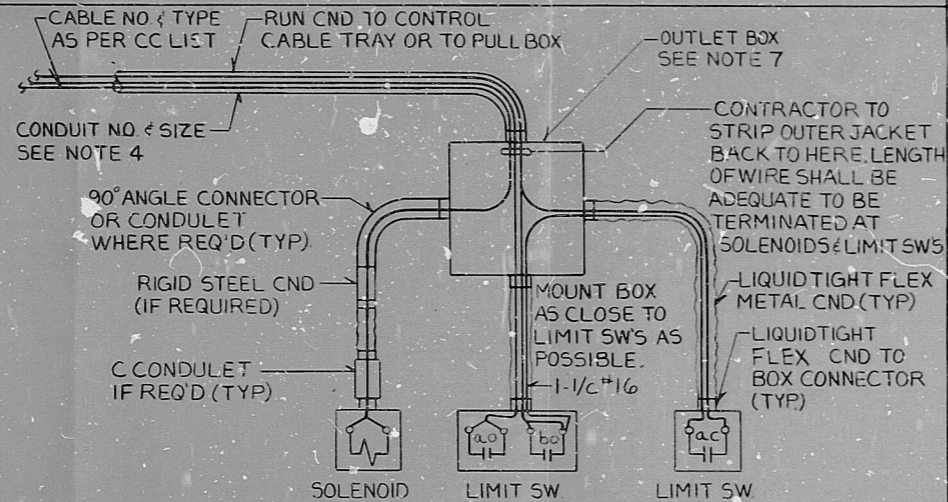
CABLE NO. & TYPE AS PER CC LIST

RUN CND TO CONTROL CABLE TRAY OR TO PULL BOX

OUTLET BOX SEE NOTE 7

CONDUIT NO. & SIZE SEE NOTE 4

CONTRACTOR TO STRIP OUTER JACKET BACK TO HERE. LENGTH OF WIRE SHALL BE ADEQUATE TO BE TERMINATED AT SOLENOIDS & LIMIT SWS

$90^\circ$ ANGLE CONNECTOR OR CONDULET WHERE REQ'D (TYP)

RIGID STEEL CND (IF REQUIRED)

LIQUID TIGHT FLEX METAL CND (TYP)

MOUNT BOX AS CLOSE TO LIMIT SW'S AS POSSIBLE.

LIQUIDTIGHT FLEX CND TO BOX CONNECTOR (TYP)

C CONDULET IF REQ'D (TYP)

1-1/c #16

a.o

b.o

a.c

SOLENOID

LIMIT SW.

LIMIT SW.